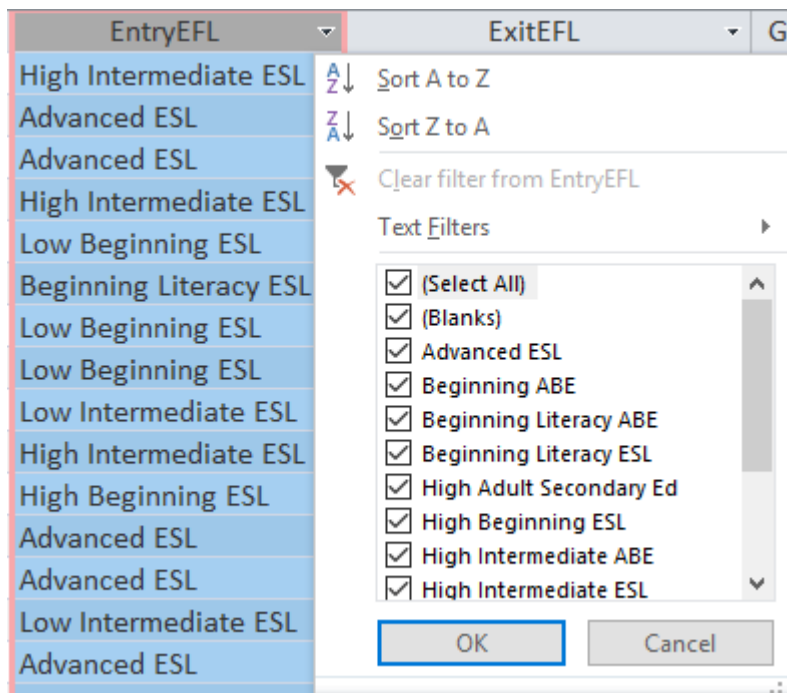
| EntryEFL | ExitEFL | G |
|---|---|---|
| High Intermediate ESL | | |
| Advanced ESL | | |
| Advanced ESL | | |
| High Intermediate ESL | | |
| Low Beginning ESL | | |
| Beginning Literacy ESL | | |
| Low Beginning ESL | | |
| Low Beginning ESL | | |
| Low Intermediate ESL | | |
| High Intermediate ESL | | |
| High Beginning ESL | | |
| Advanced ESL | | |
| Advanced ESL | | |
| Low Intermediate ESL | | |
| Advanced ESL | | |

Sort A to Z
Sort Z to A
Clear filter from EntryEFL
Text Filters

(Select All)
(Blanks)
Advanced ESL
Beginning ABE
Beginning Literacy ABE
Beginning Literacy ESL
High Adult Secondary Ed
High Beginning ESL
High Intermediate ABE
High Intermediate ESL

OK
Cancel